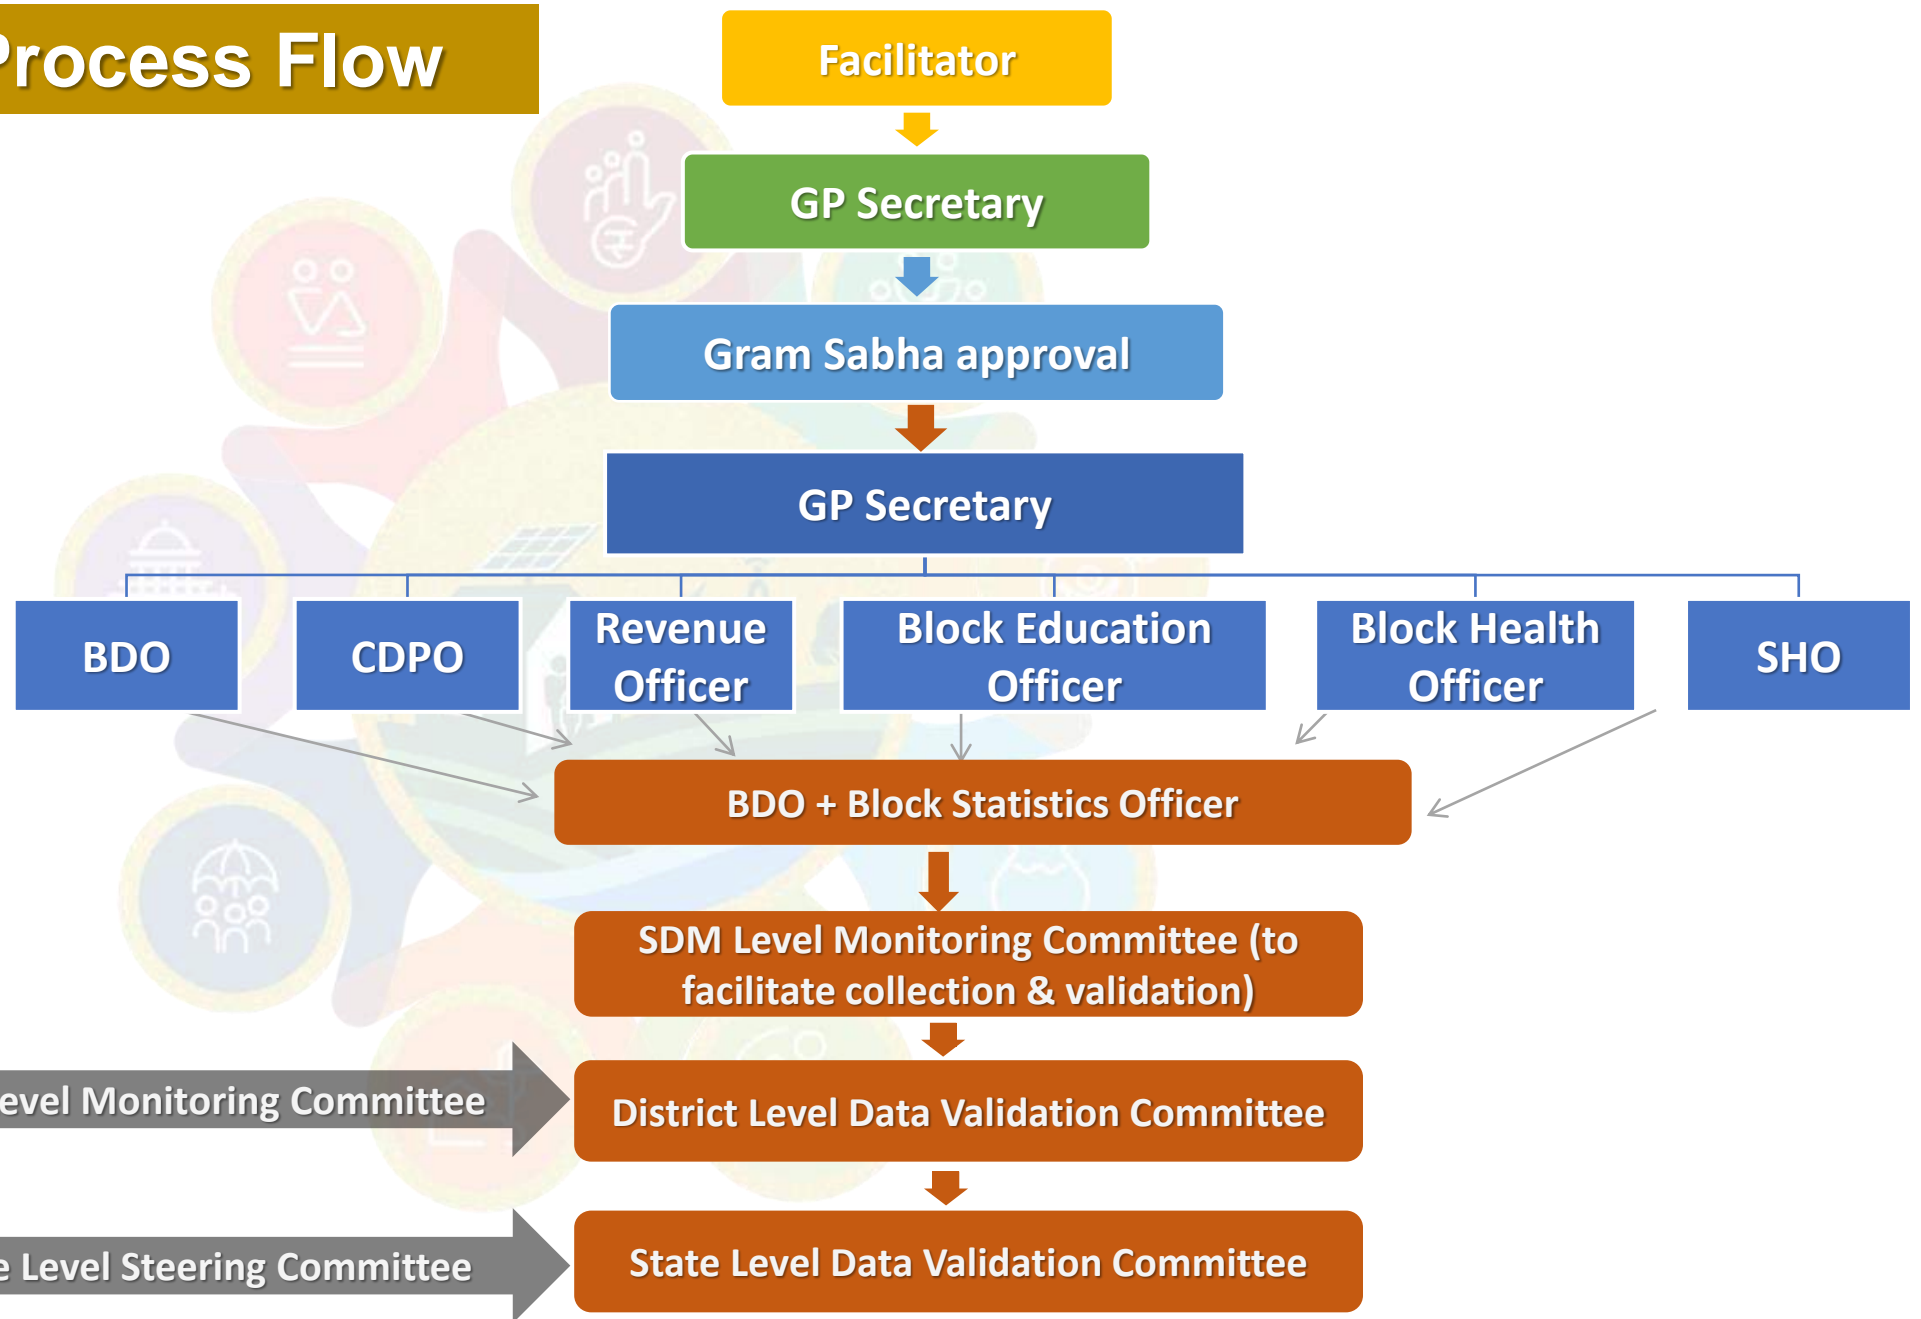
Process Flow

Facilitator

GP Secretary

Gram Sabha approval

GP Secretary

BDO

CDPO

Revenue Officer

Block Education Officer

Block Health Officer

SHO

BDO + Block Statistics Officer

SDM Level Monitoring Committee (to facilitate collection & validation)

evel Monitoring Committee

District Level Data Validation Committee

e Level Steering Committee

State Level Data Validation Committee